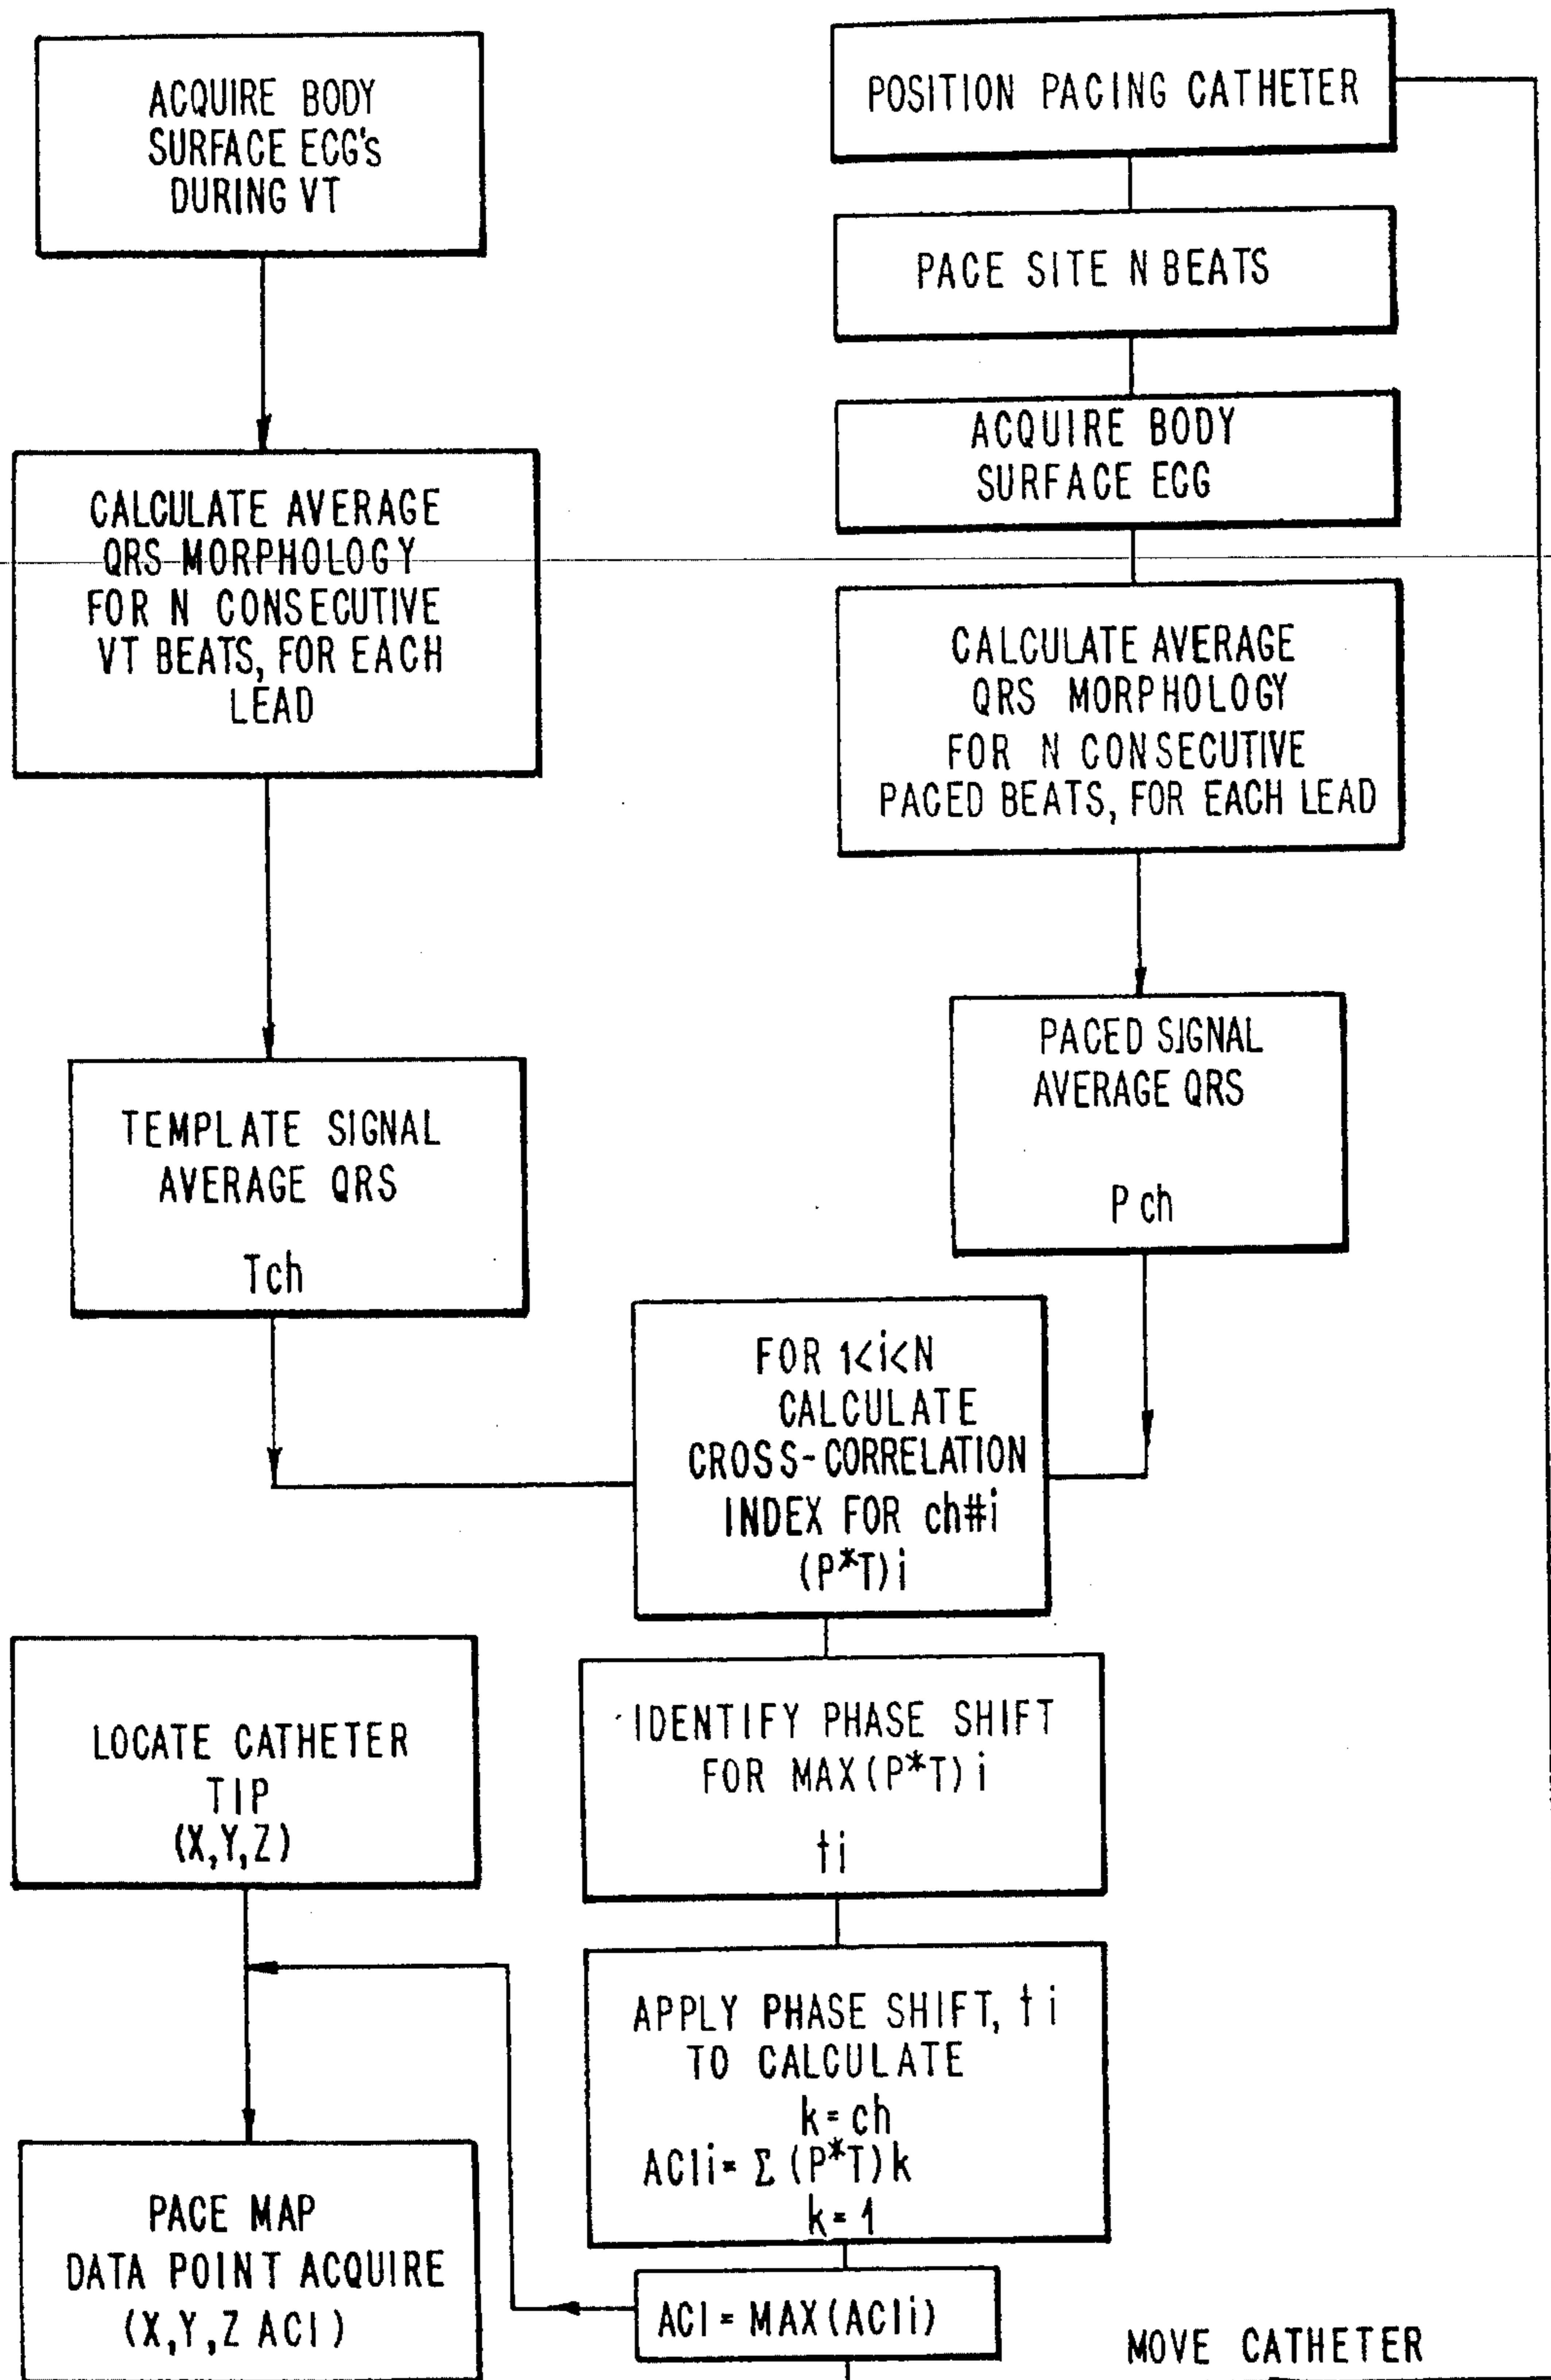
ACQUIRE BODY SURFACE ECG's DURING VT

POSITION PACING CATHETER

PACE SITE N BEATS

ACQUIRE BODY SURFACE ECG

CALCULATE AVERAGE QRS MORPHOLOGY FOR N CONSECUTIVE VT BEATS, FOR EACH LEAD

CALCULATE AVERAGE QRS MORPHOLOGY FOR N CONSECUTIVE PACED BEATS, FOR EACH LEAD

PACED SIGNAL AVERAGE QRS

P ch

TEMPLATE SIGNAL AVERAGE QRS

Tch

FOR 1<i<N CALCULATE CROSS-CORRELATION INDEX FOR ch#i (P*T) i

LOCATE CATHETER TIP (X,Y,Z)

IDENTIFY PHASE SHIFT FOR MAX(P*T) i

ti

APPLY PHASE SHIFT, ti TO CALCULATE

$ACIi = \sum_{k=1}^{k=ch} (P^*T)k$

PACE MAP DATA POINT ACQUIRE (X,Y,Z ACI)

ACI = MAX(ACIi)

MOVE CATHETER